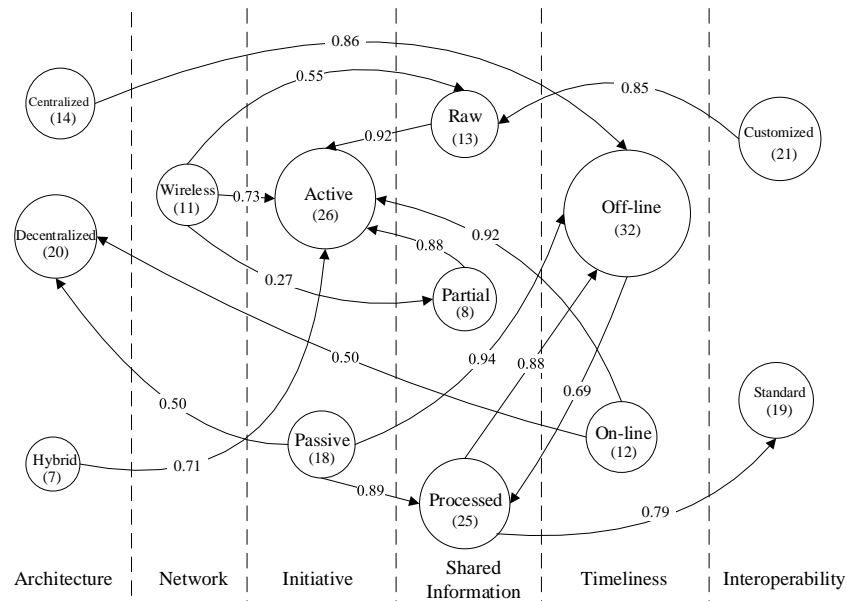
Centralized (14)

0.86

0.55

Raw (13)

0.85

Customized (21)

0.92

Wireless (11)

0.73

Active (26)

Off-line (32)

Decentralized (20)

0.88

0.92

0.27

Partial (8)

0.50

0.94

0.88

0.69

Standard (19)

0.50

On-line (12)

Hybrid (7)

0.71

Passive (18)

0.89

Processed (25)

0.79

Architecture

Network

Initiative

Shared Information

Timeliness

Interoperability